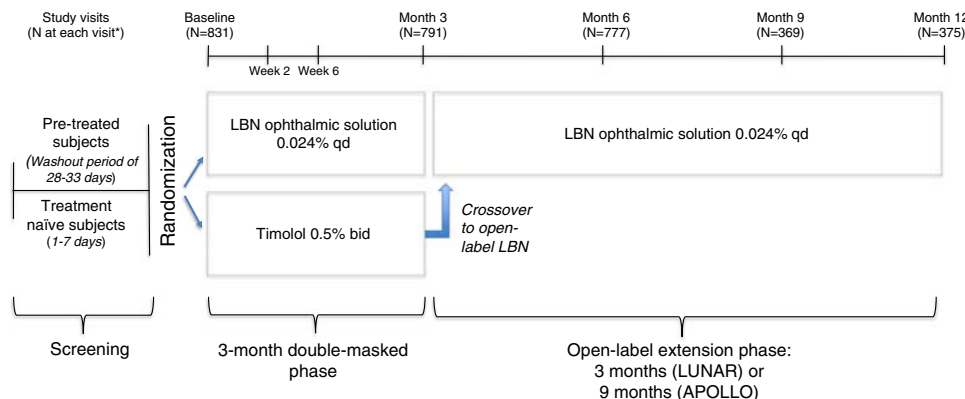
Study visits
(N at each visit*)

Baseline
(N=831)

Week 2

Week 6

Month 3
(N=791)

Month 6
(N=777)

Month 9
(N=369)

Month 12
(N=375)

Pre-treated subjects
(*Washout period of 28-33 days*)

Treatment naïve subjects
(*1-7 days*)

Randomization

LBN ophthalmic solution 0.024% qd

Timolol 0.5% bid

*Crossover to open-label LBN*

LBN ophthalmic solution 0.024% qd

Screening

3-month double-masked phase

Open-label extension phase:
3 months (LUNAR) or
9 months (APOLLO)